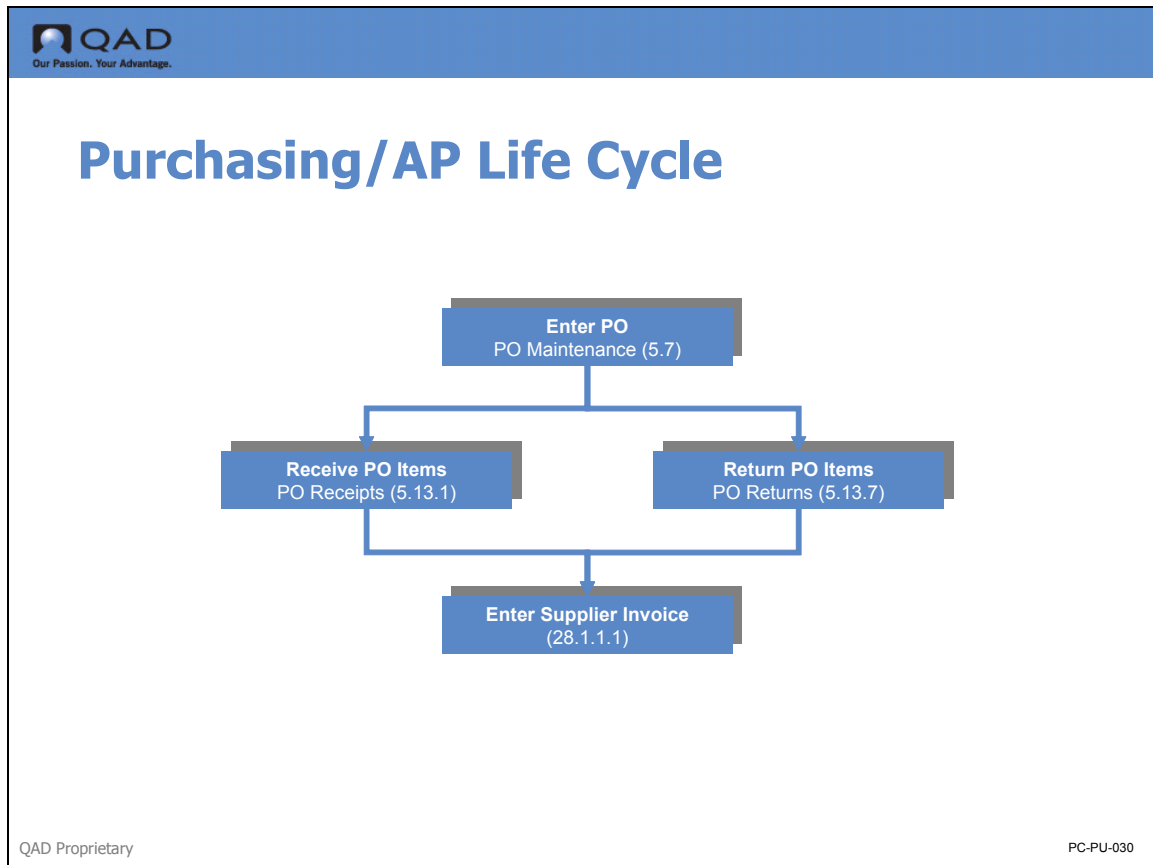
QAD
Our Passion. Your Advantage.

Purchasing/AP Life Cycle

Enter PO
PO Maintenance (5.7)

Receive PO Items
PO Receipts (5.13.1)

Return PO Items
PO Returns (5.13.7)

Enter Supplier Invoice
(28.1.1.1)

QAD Proprietary

PC-PU-030